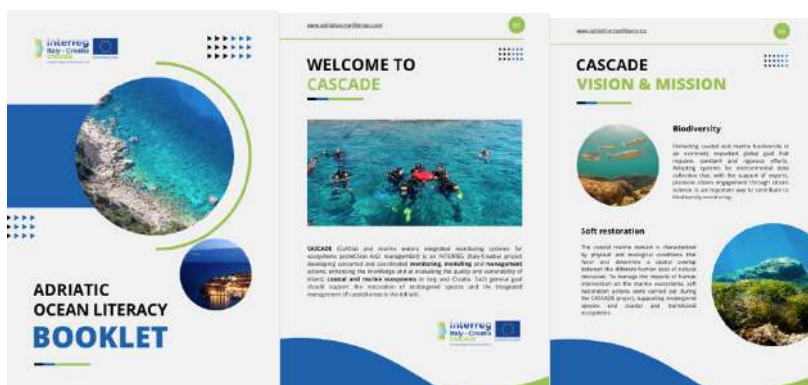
interreg
Italy - Croatia
CASCADE

ADRIATIC
OCEAN LITERACY
BOOKLET

www.adriaticoceanliteracy.com

WELCOME TO
CASCADE

CASCADE (CoAStal and marine waters integrated monitoring systems for ecosystems protEction AnD management) is an INTERREG Italy-Croatia project developing concerted and coordinated monitoring, modelling and management actions, enhancing the knowledge and at evaluating the quality and vulnerability of inland, coastal and marine ecosystems in Italy and Croatia. Such general goal should support the restoration of endangered species and the integrated management of coastal areas in the Adriatic.

interreg
Italy - Croatia
CASCADE

www.adriaticoceanliteracy.com

CASCADE
VISION & MISSION

Biodiversity

Protecting coastal and marine biodiversity is an extremely important global goal that requires constant and rigorous efforts. Adopting systems for environmental data collection that, with the support of experts, promote citizen engagement through citizen science, is an important way to contribute to biodiversity monitoring.

Soft restoration

The coastal marine domain is characterized by physical and ecological conditions that favor and determine a spatial overlap between the different human uses of natural resources. To manage the impacts of human intervention on the marine ecosystem, soft restoration actions were carried out during the CASCADE project, supporting endangered species and coastal and transitional ecosystems.